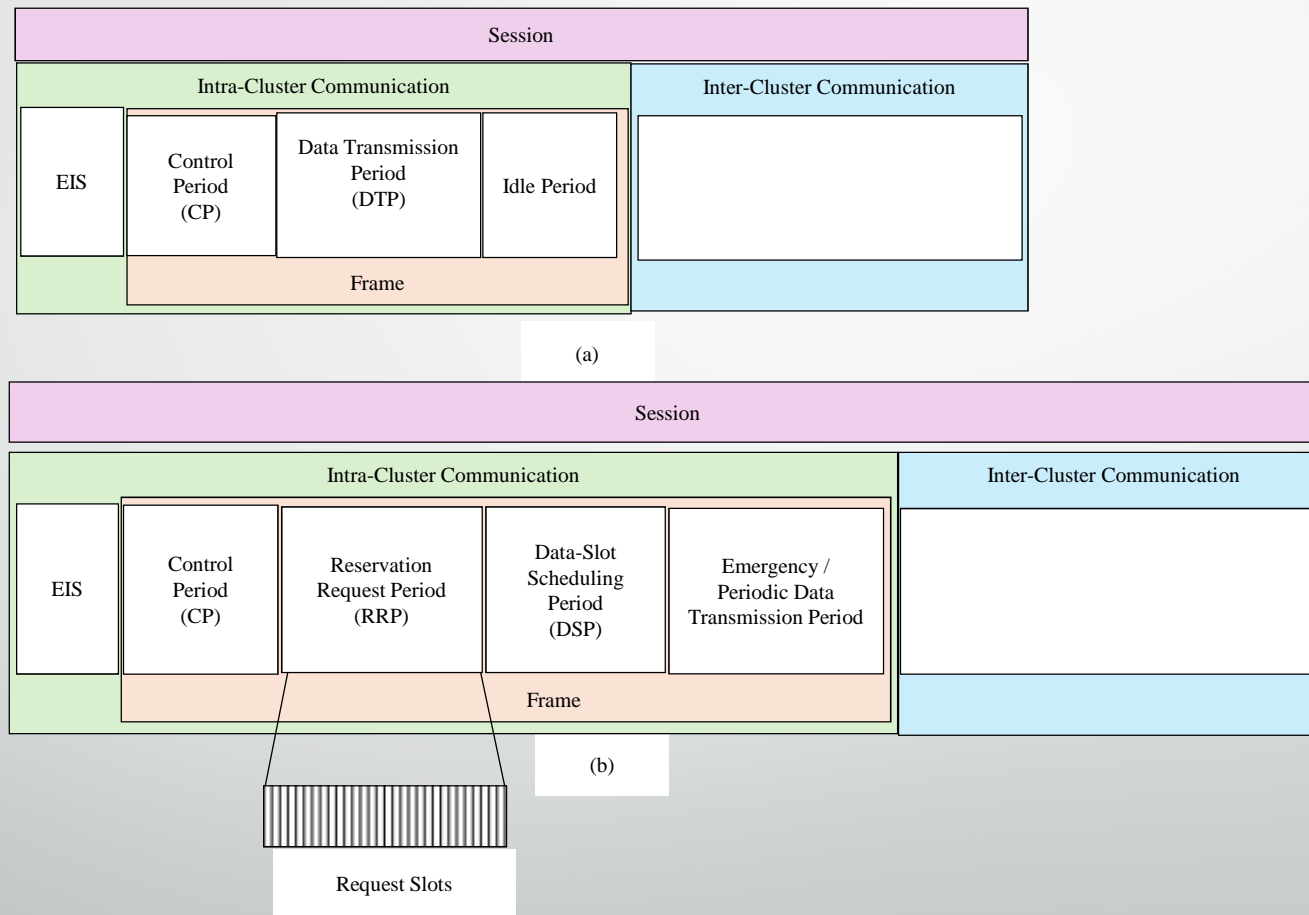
Session

Intra-Cluster Communication

Inter-Cluster Communication

EIS

Control Period (CP)

Data Transmission Period (DTP)

Idle Period

Frame

(a)

Session

Intra-Cluster Communication

Inter-Cluster Communication

EIS

Control Period (CP)

Reservation Request Period (RRP)

Data-Slot Scheduling Period (DSP)

Emergency / Periodic Data Transmission Period

Frame

(b)

Request Slots